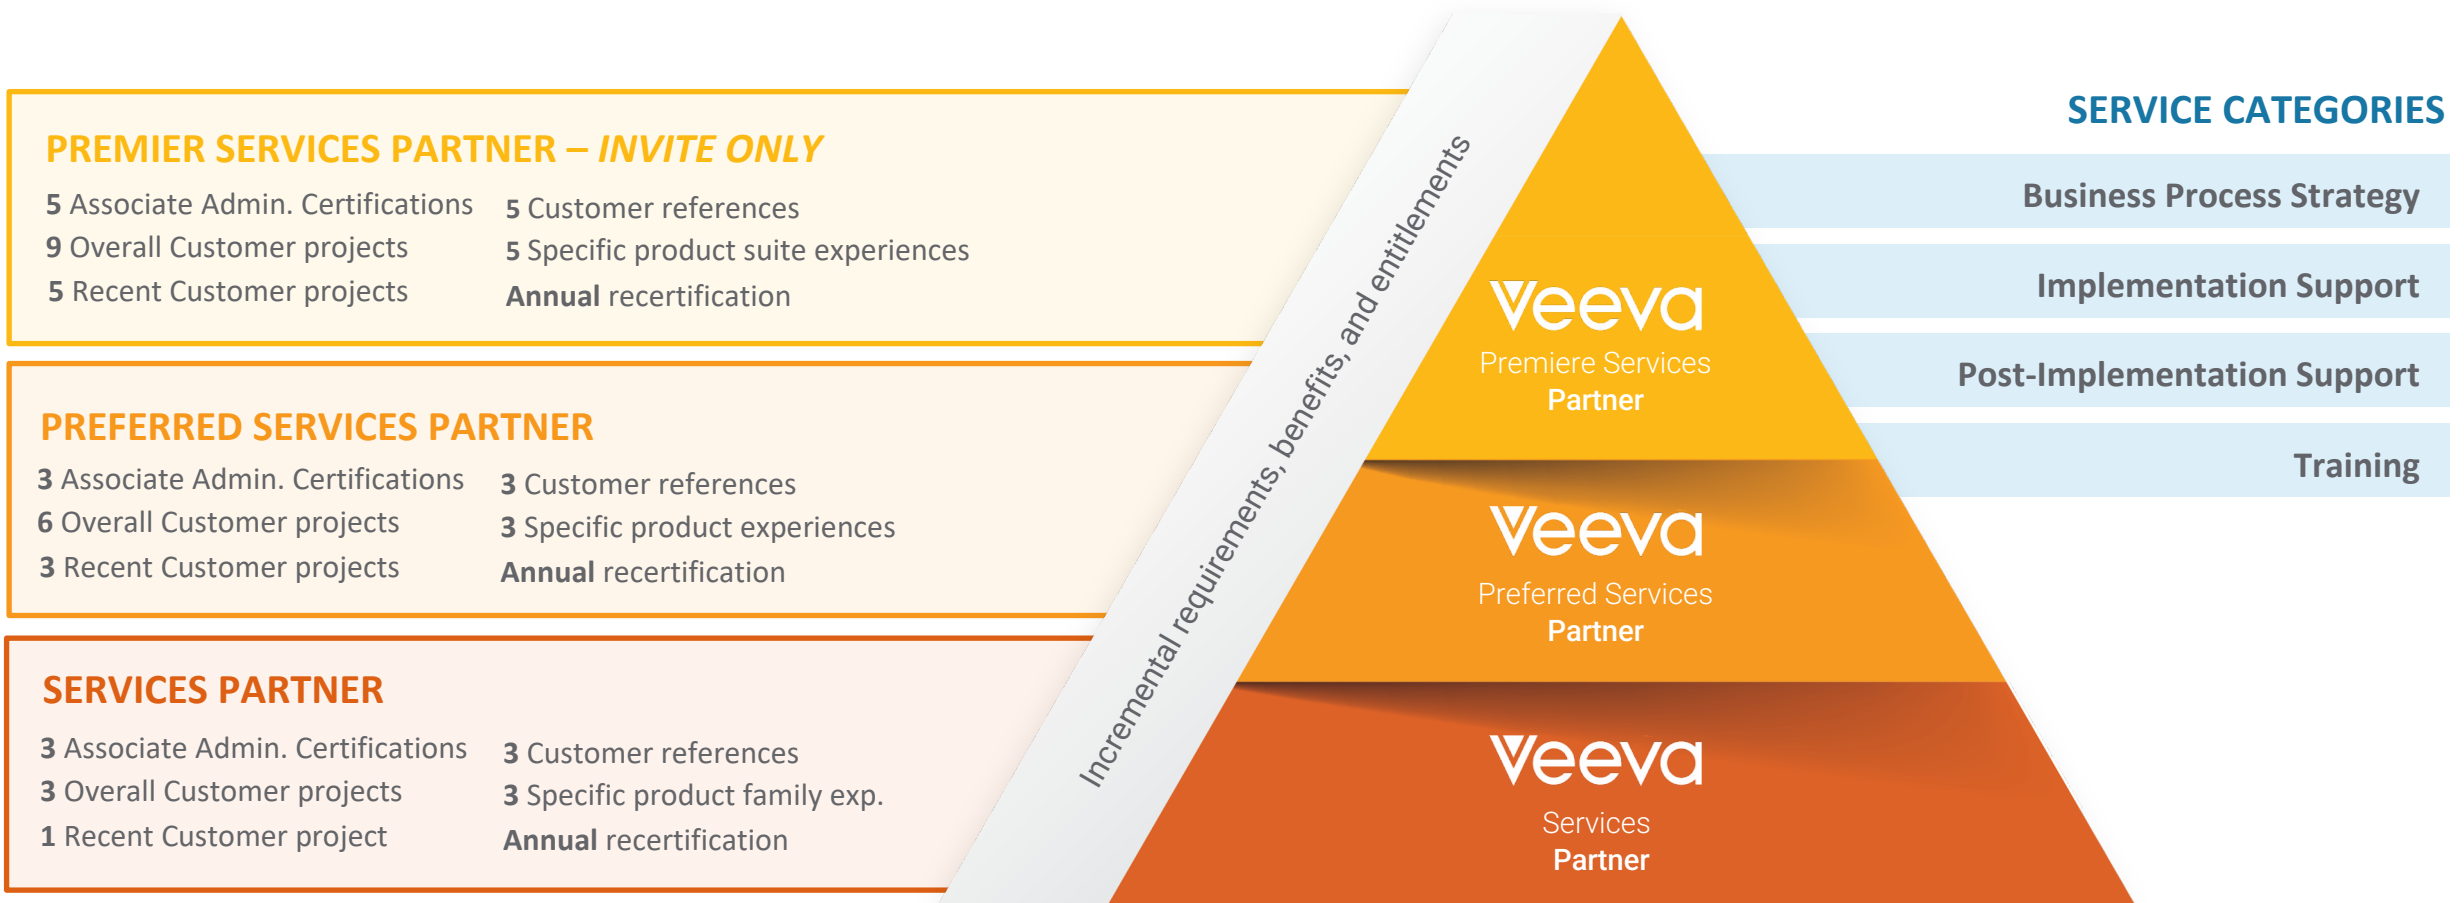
PREMIER SERVICES PARTNER – INVITE ONLY

5 Associate Admin. Certifications
9 Overall Customer projects
5 Recent Customer projects

5 Customer references
5 Specific product suite experiences
Annual recertification

PREFERRED SERVICES PARTNER

3 Associate Admin. Certifications
6 Overall Customer projects
3 Recent Customer projects

3 Customer references
3 Specific product experiences
Annual recertification

SERVICES PARTNER

3 Associate Admin. Certifications
3 Overall Customer projects
1 Recent Customer project

3 Customer references
3 Specific product family exp.
Annual recertification

Incremental requirements, benefits, and entitlements

Veeva
Premiere Services
Partner

Veeva
Preferred Services
Partner

Veeva
Services
Partner

SERVICE CATEGORIES

Business Process Strategy

Implementation Support

Post-Implementation Support

Training